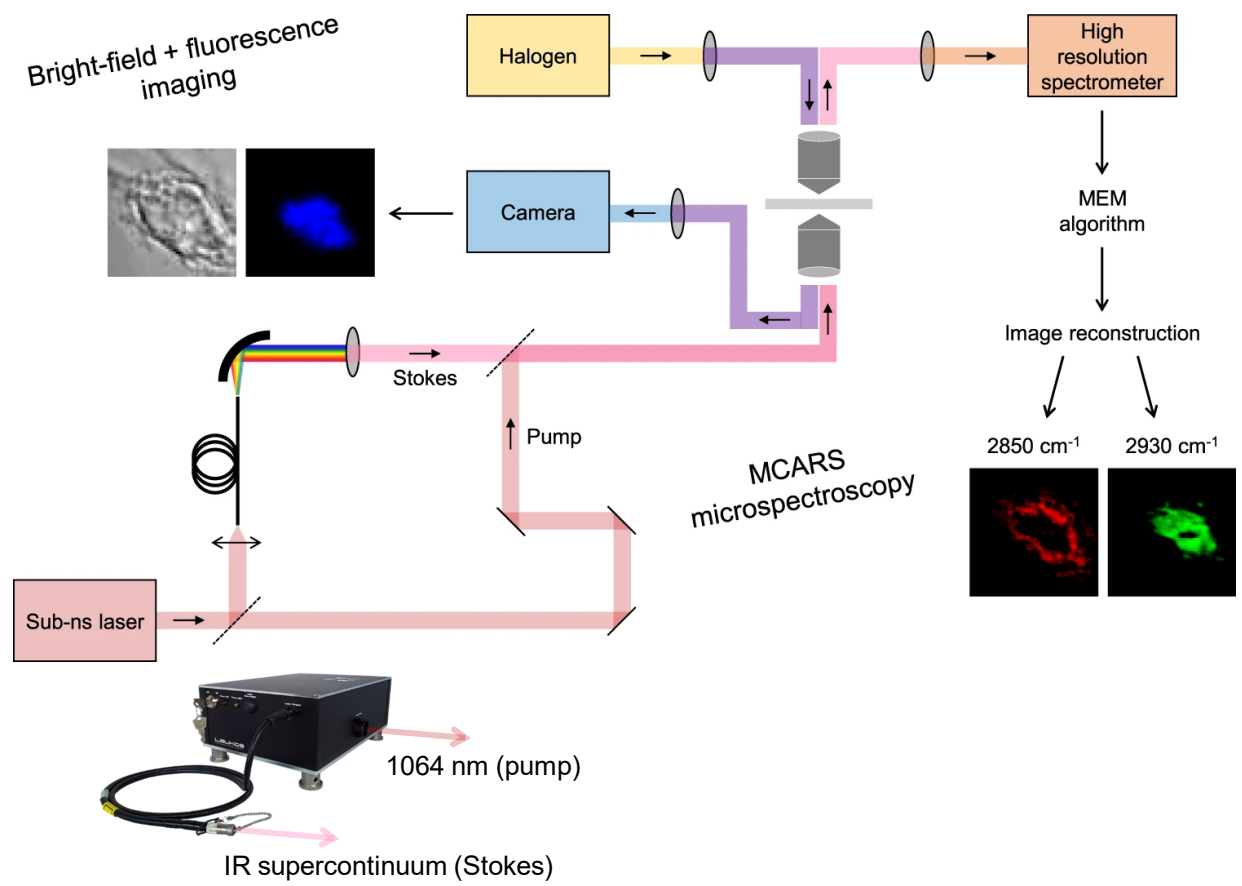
Bright-field + fluorescence imaging

Halogen

High resolution spectrometer

Camera

MEM algorithm

Image reconstruction

Stokes

Pump

MCARS microspectroscopy

2850 cm$^{-1}$

2930 cm$^{-1}$

Sub-ns laser

LEUKOS

1064 nm (pump)

IR supercontinuum (Stokes)